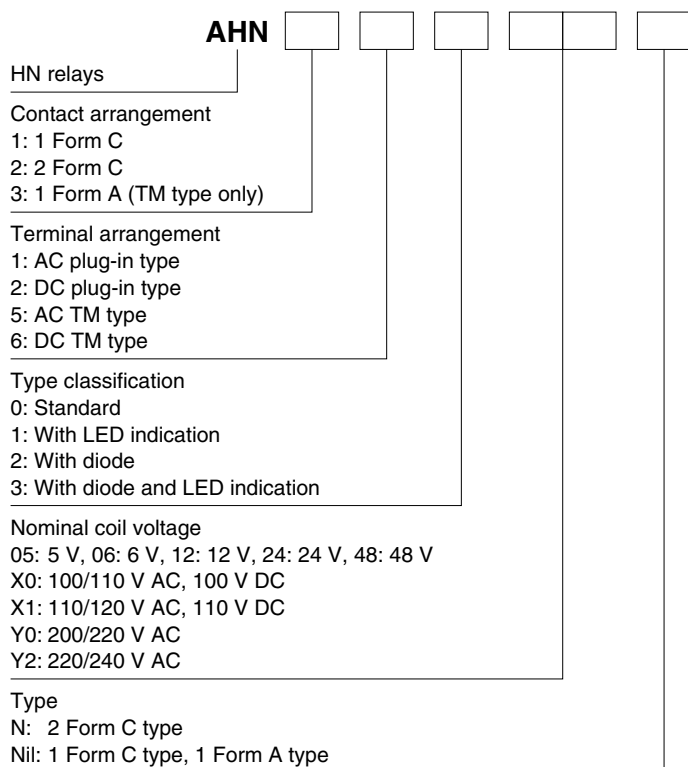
AHN

HN relays

Contact arrangement
1: 1 Form C
2: 2 Form C
3: 1 Form A (TM type only)

Terminal arrangement
1: AC plug-in type
2: DC plug-in type
5: AC TM type
6: DC TM type

Type classification
0: Standard
1: With LED indication
2: With diode
3: With diode and LED indication

Nominal coil voltage
05: 5 V, 06: 6 V, 12: 12 V, 24: 24 V, 48: 48 V
X0: 100/110 V AC, 100 V DC
X1: 110/120 V AC, 110 V DC
Y0: 200/220 V AC
Y2: 220/240 V AC

Type
N: 2 Form C type
Nil: 1 Form C type, 1 Form A type